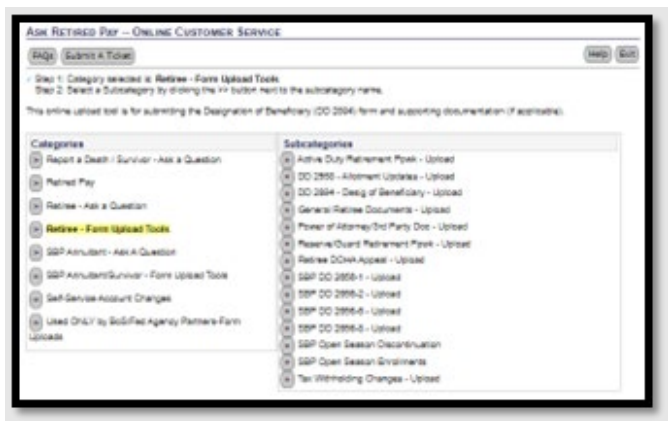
Ask Retired Pay -- Online Customer Service

FAQs Submit A Ticket

Help Exit

Step 1: Category selected is: Retiree - Form Upload Tools
Step 2: Select a Subcategory by clicking the >> button next to the subcategory name.

This online upload tool is for submitting the Designation of Beneficiary (DD 2894) form and supporting documentation (if applicable).

Categories
Report a Death / Survivor - Ask a Question
Retired Pay
Retiree - Ask a Question
Retiree - Form Upload Tools
SBP Annuitant - Ask A Question
SBP Annuitant/Survivor - Form Upload Tools
Self-Service Account Changes
Used ONLY by SoS/Fed Agency Partners-Form Uploads

Subcategories
Active Duty Retirement Ppwk - Upload
DD 2558 - Allotment Updates - Upload
DD 2894 - Desig of Beneficiary - Upload
General Retiree Documents - Upload
Power of Attorney/3rd Party Doc - Upload
Reserve/Guard Retirement Ppwk - Upload
Retiree DCMA Appeal - Upload
SBP DD 2656-1 - Upload
SBP DD 2656-2 - Upload
SBP DD 2656-6 - Upload
SBP DD 2656-5 - Upload
SBP Open Season Discontinuation
SBP Open Season Enrollments
Tax Withholding Changes - Upload